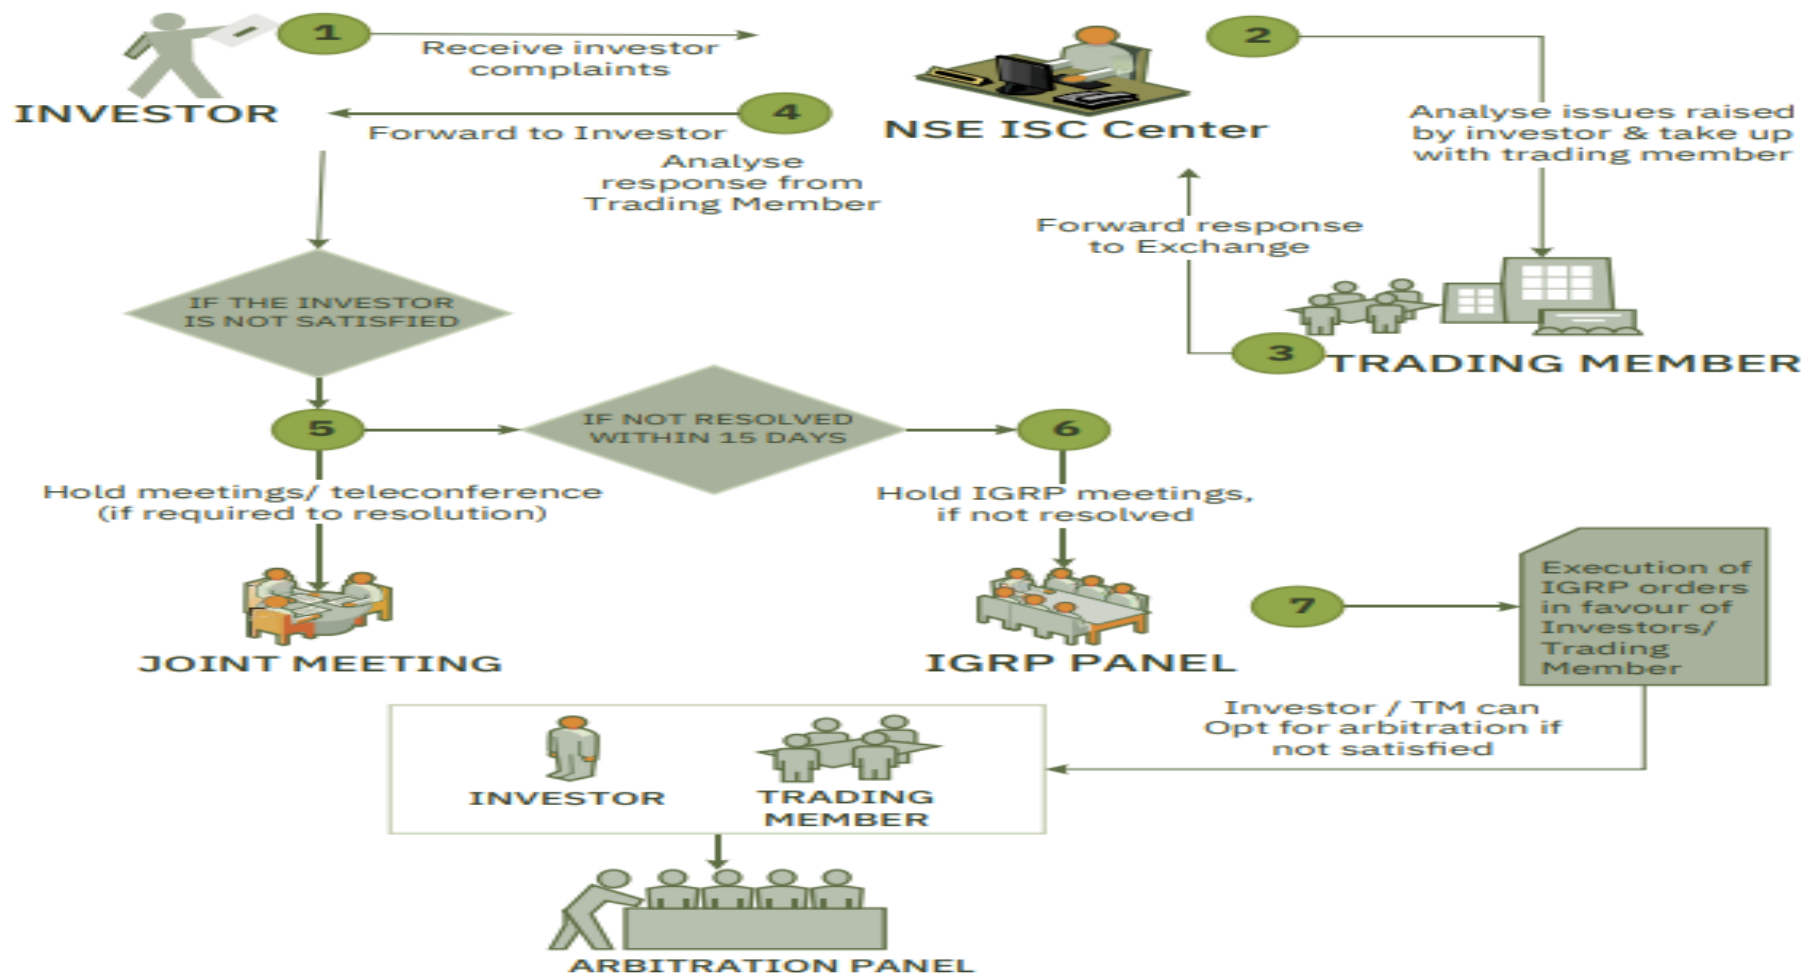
1

Receive investor complaints

INVESTOR

4

Forward to Investor

Analyse response from Trading Member

NSE ISC Center

2

Analyse issues raised by investor & take up with trading member

Forward response to Exchange

3

TRADING MEMBER

IF THE INVESTOR IS NOT SATISFIED

5

IF NOT RESOLVED WITHIN 15 DAYS

6

Hold meetings/ teleconference (if required to resolution)

Hold IGRP meetings, if not resolved

JOINT MEETING

IGRP PANEL

7

Execution of IGRP orders in favour of Investors/ Trading Member

Investor / TM can Opt for arbitration if not satisfied

INVESTOR

TRADING MEMBER

ARBITRATION PANEL